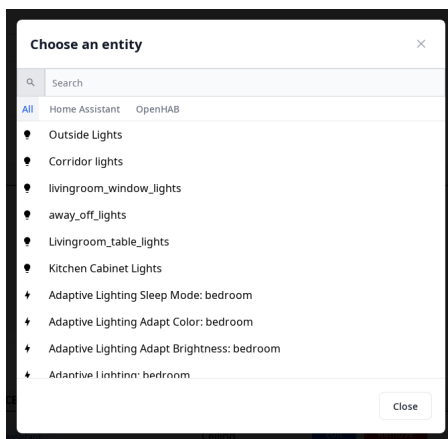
Choose an entity

×

Search

All Home Assistant OpenHAB

Outside Lights

Corridor lights

livingroom_window_lights

away_off_lights

Livingroom_table_lights

Kitchen Cabinet Lights

Adaptive Lighting Sleep Mode: bedroom

Adaptive Lighting Adapt Color: bedroom

Adaptive Lighting Adapt Brightness: bedroom

Adaptive Lighting: bedroom

Close